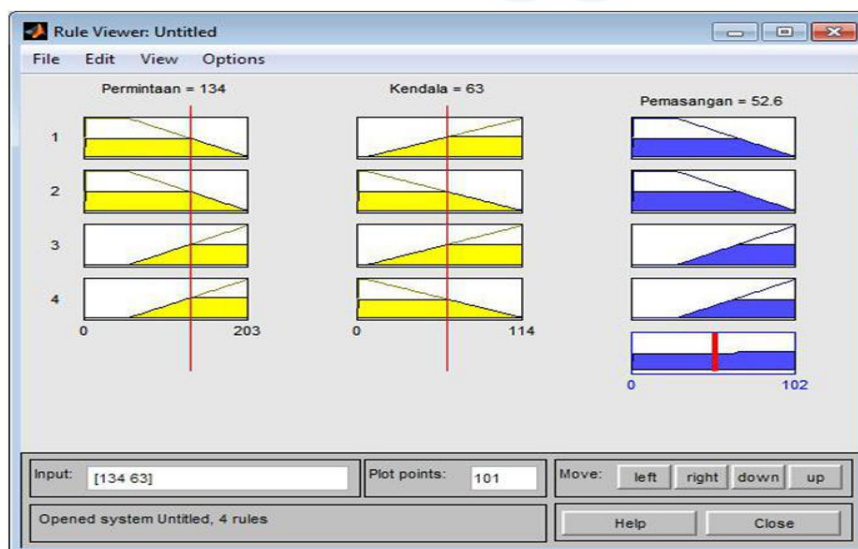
Rule Viewer: Untitled

File Edit View Options

Permintaan = 134

Kendala = 63

Pemasangan = 52.6

1
2
3
4

0
203

0
114

0
102

Input: [134 63]

Plot points: 101

Move: left right down up

Opened system Untitled, 4 rules

Help

Close